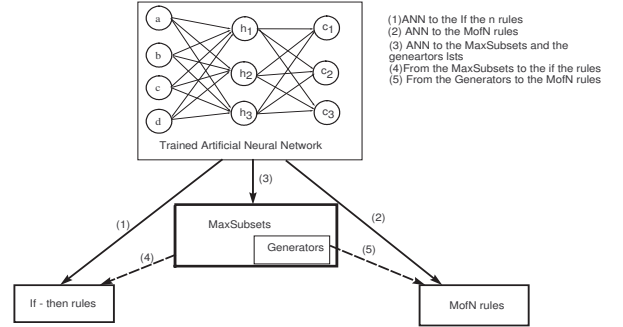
a
b
c
d
$h_1$
$h_2$
$h_3$
$c_1$
$c_2$
$c_3$

Trained Artificial Neural Network

(1)ANN to the If the n rules
(2) ANN to the MofN rules
(3) ANN to the MaxSubsets and the geneartors lsts
(4)From the MaxSubsets to the if the rules
(5) From the Generators to the MofN rules

(3)
(1)
(2)
MaxSubsets
Generators
(4)
(5)
If - then rules
MofN rules